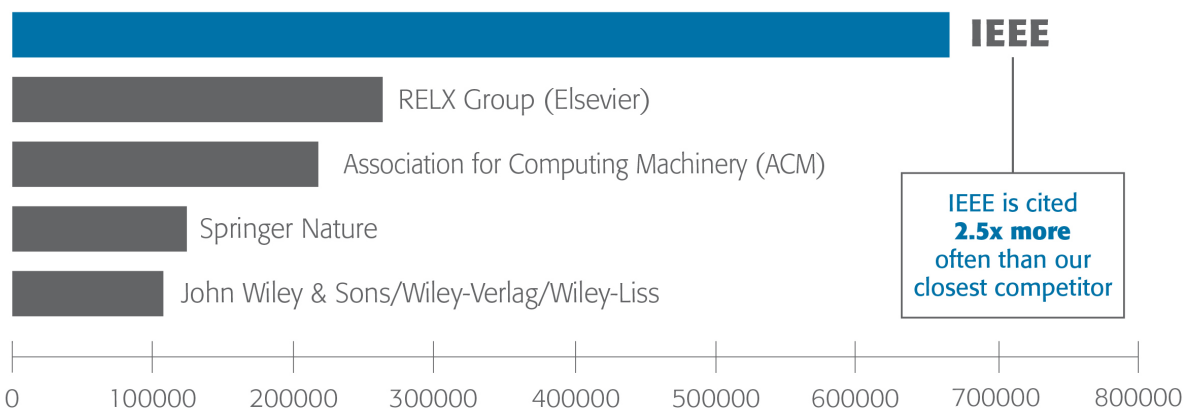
IEEE

RELX Group (Elsevier)

Association for Computing Machinery (ACM)

Springer Nature

John Wiley & Sons/Wiley-Verlag/Wiley-Liss

IEEE is cited **2.5x more** often than our closest competitor

0 100000 200000 300000 400000 500000 600000 700000 800000